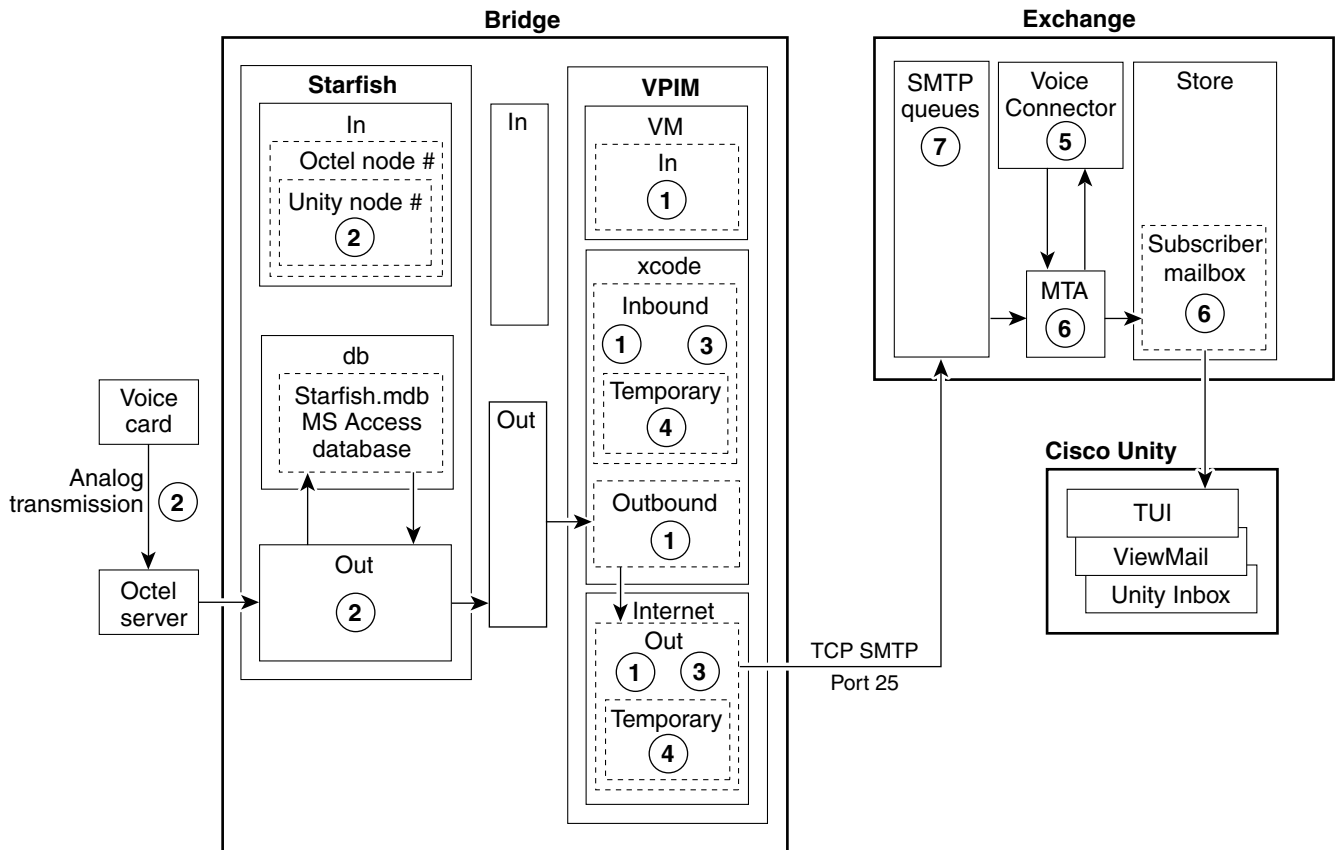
Bridge

Starfish

In

Octel node #

Unity node #

2

In

VPIM

VM

In

1

xcode

Inbound

1

3

Temporary

4

Outbound

1

Internet

Out

1

3

Temporary

4

db

Starfish.mdb MS Access database

Out

Out

2

Voice card

Analog transmission

2

Octel server

TCP SMTP

Port 25

Exchange

SMTP queues

7

Voice Connector

5

Store

Subscriber mailbox

6

MTA

6

Cisco Unity

TUI

ViewMail

Unity Inbox